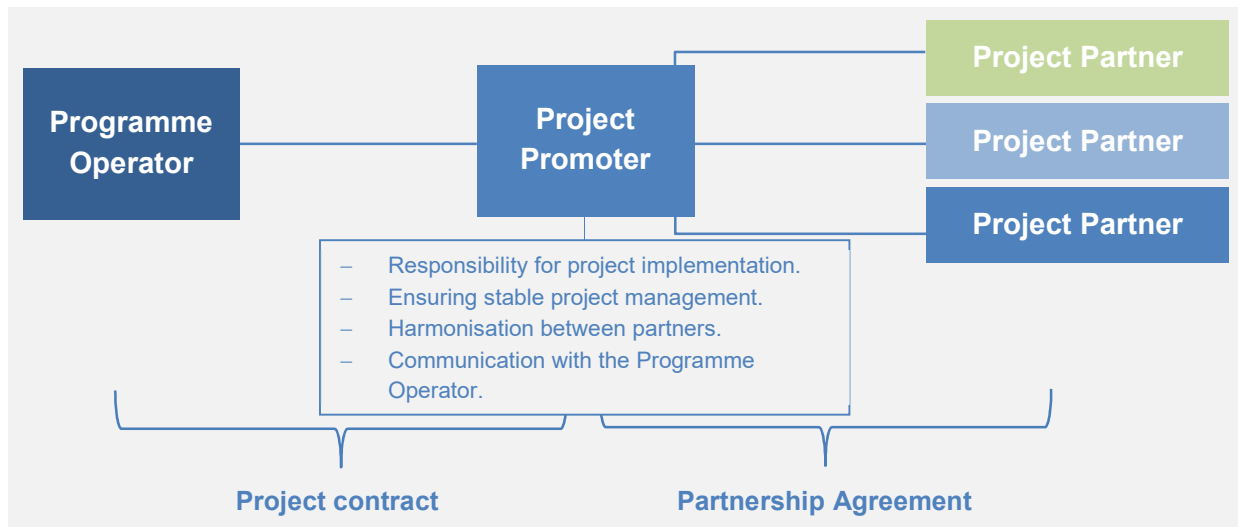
Programme Operator

Project Promoter

Project Partner

Project Partner

Project Partner

– Responsibility for project implementation.
– Ensuring stable project management.
– Harmonisation between partners.
– Communication with the Programme Operator.

Project contract

Partnership Agreement